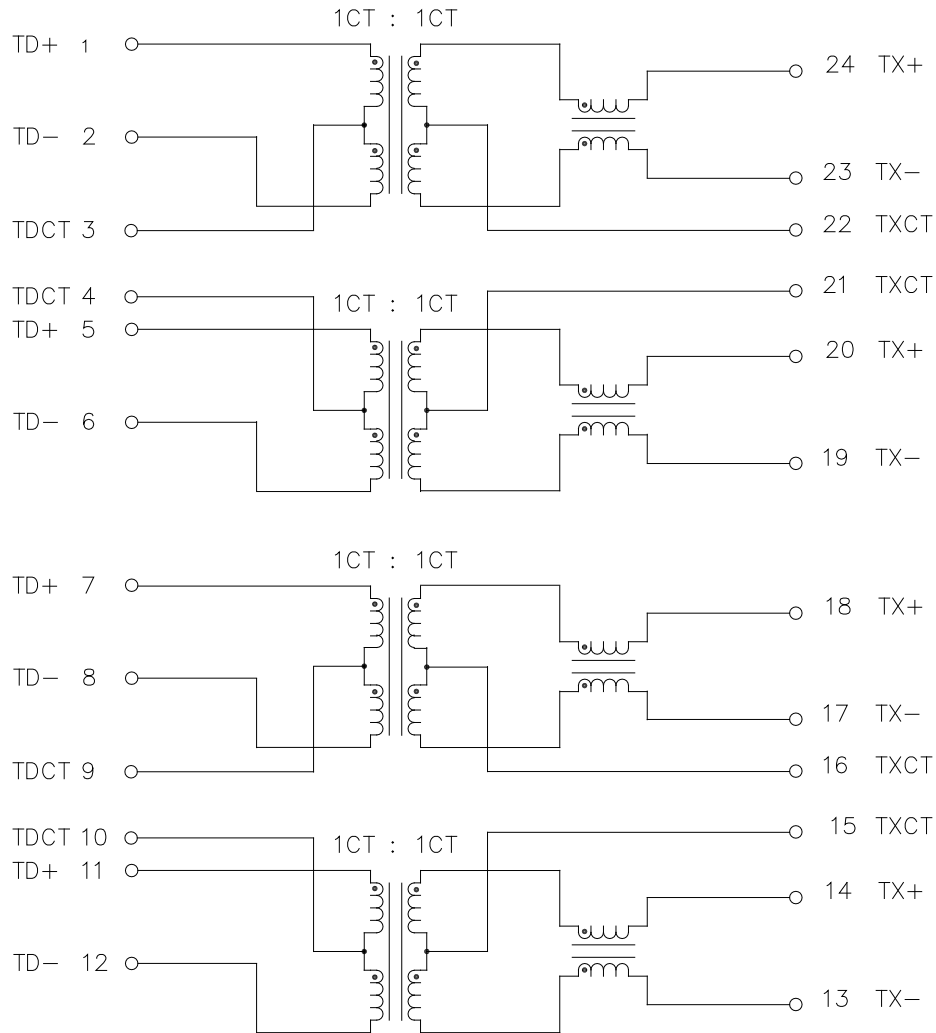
1CT : 1CT

TD+ 1
TD− 2
TDCT 3

24 TX+
23 TX−
22 TXCT

TDCT 4
TD+ 5
TD− 6

1CT : 1CT

21 TXCT
20 TX+
19 TX−

1CT : 1CT

TD+ 7
TD− 8
TDCT 9

18 TX+
17 TX−
16 TXCT

TDCT 10
TD+ 11
TD− 12

1CT : 1CT

15 TXCT
14 TX+
13 TX−